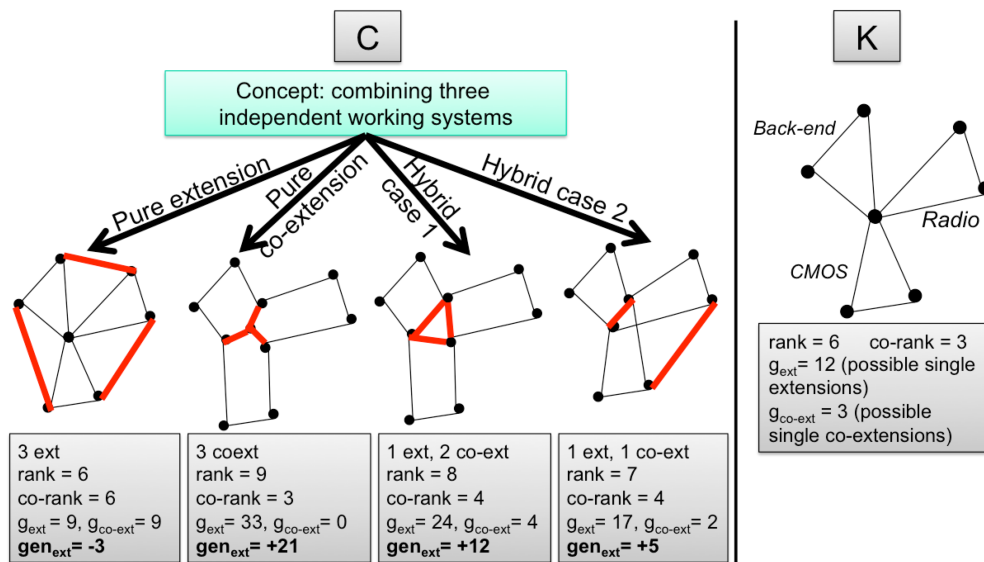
C

Concept: combining three independent working systems

Pure extension

Pure co-extension

Hybrid case 1

Hybrid case 2

3 ext
rank = 6
co-rank = 6
$g_{ext}$= 9, $g_{co-ext}$= 9
**$gen_{ext}$= -3**

3 coext
rank = 9
co-rank = 3
$g_{ext}$= 33, $g_{co-ext}$= 0
**$gen_{ext}$= +21**

1 ext, 2 co-ext
rank = 8
co-rank = 4
$g_{ext}$= 24, $g_{co-ext}$= 4
**$gen_{ext}$= +12**

1 ext, 1 co-ext
rank = 7
co-rank = 4
$g_{ext}$= 17, $g_{co-ext}$= 2
**$gen_{ext}$= +5**

K

Back-end

Radio

CMOS

rank = 6 co-rank = 3
$g_{ext}$= 12 (possible single extensions)
$g_{co-ext}$ = 3 (possible single co-extensions)